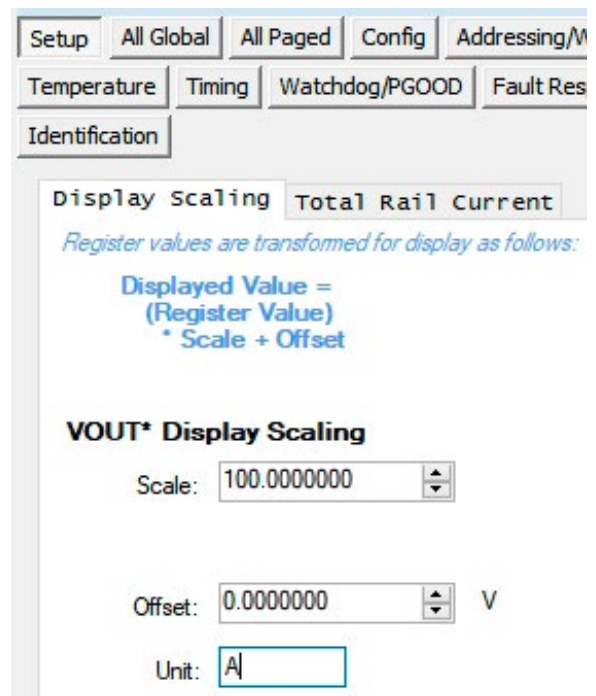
Setup | All Global | All Paged | Config | Addressing/W
Temperature | Timing | Watchdog/PGOOD | Fault Res
Identification

Display Scaling | Total Rail Current

Register values are transformed for display as follows:

Displayed Value =
(Register Value)
* Scale + Offset

VOUT* Display Scaling

Scale: 100.0000000

Offset: 0.0000000 V

Unit: A